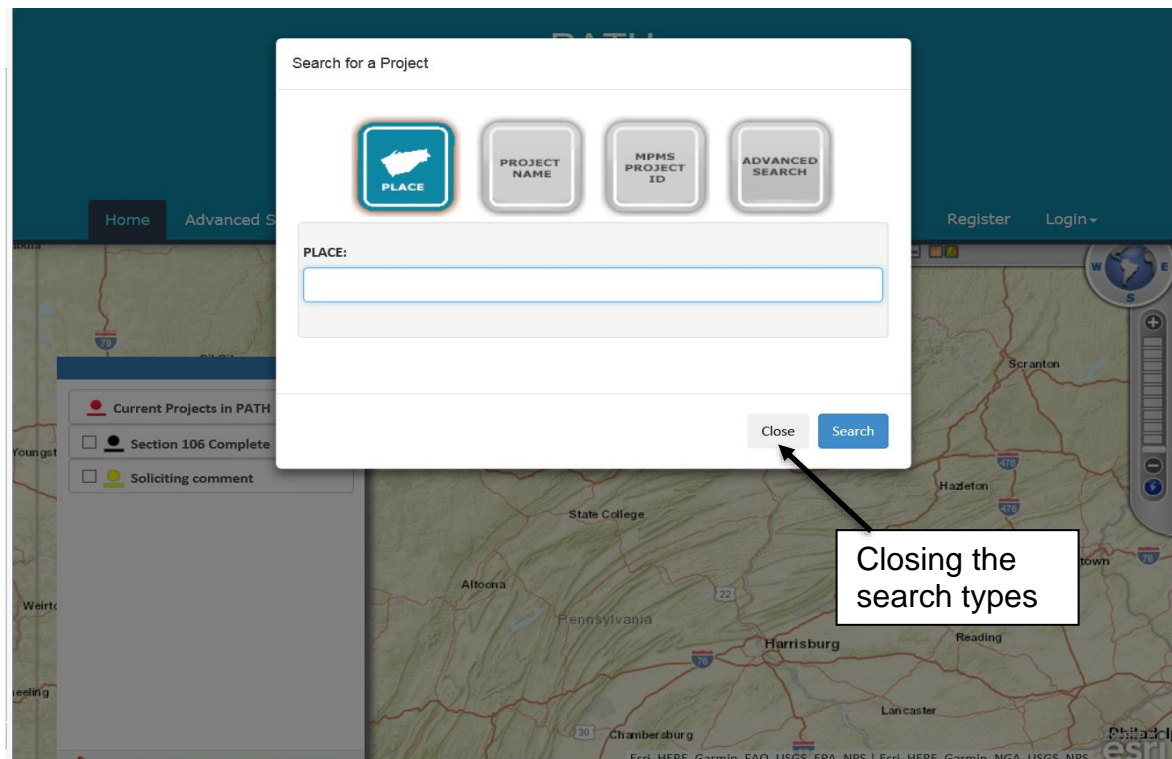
PATH

Search for a Project

PLACE

PROJECT NAME

MPMS PROJECT ID

ADVANCED SEARCH

PLACE:

Close

Search

Home

Advanced S

Register

Login

Current Projects in PATH

Section 106 Complete

Soliciting comment

Closing the search types

Scranton

Hazleton

State College

Altoona

Pennsylvania

Harrisburg

Reading

Lancaster

Chambersburg

Youngst

Weirt

eeling

town

Philadel

79

476

476

22

76

30

78

W

E

S

Esri, HERE, Garmin, FAO, USGS, EPA, NPS | Esri, HERE, Garmin, NGA, USGS, NPS

esri